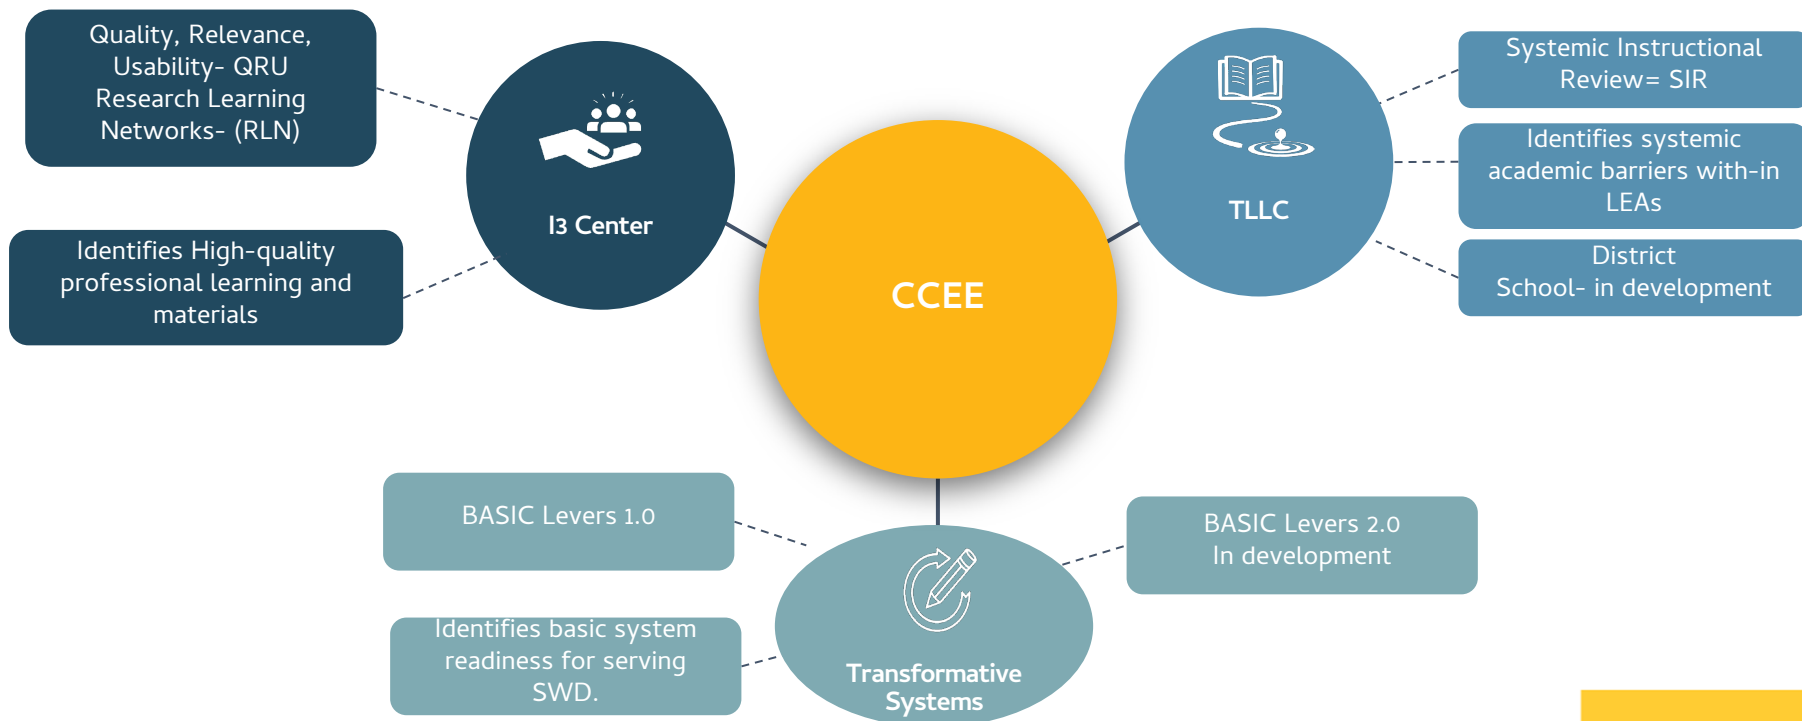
Quality, Relevance, Usability- QRU Research Learning Networks- (RLN)

Identifies High-quality professional learning and materials

I3 Center

CCEE

TLLC

Systemic Instructional Review= SIR

Identifies systemic academic barriers with-in LEAs

District School- in development

BASIC Levers 1.0

Identifies basic system readiness for serving SWD.

Transformative Systems

BASIC Levers 2.0 In development